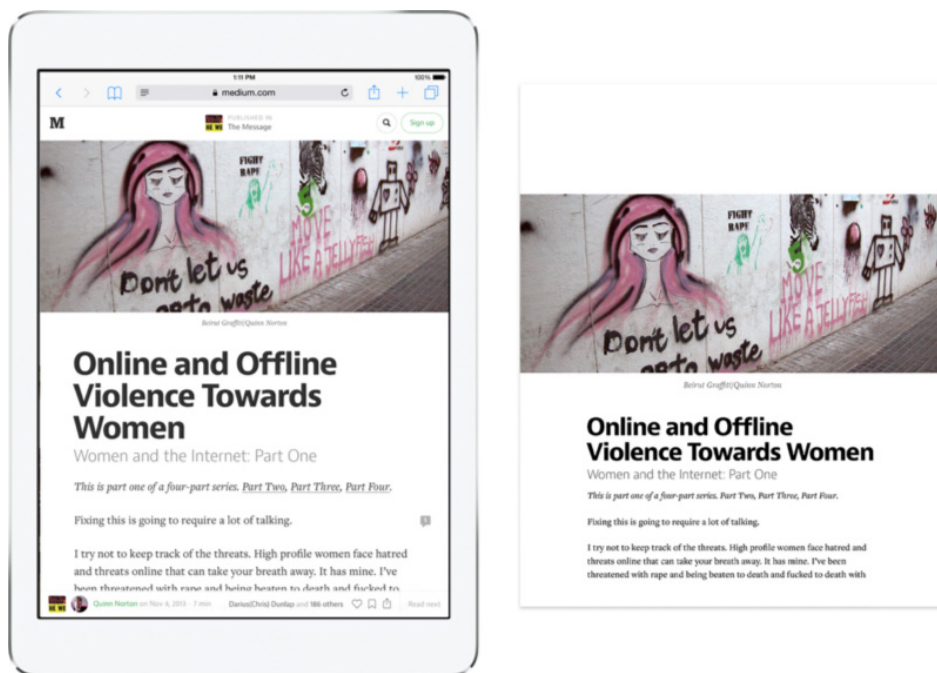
1:11 PM

100%

medium.com

M

PUBLISHED IN
The Message

Sign up

FIGHT RAPE

MOVE LIKE A JELLYFISH

Dont let us go to waste

Beirut Graffiti/Quinn Norton

Online and Offline Violence Towards Women

Women and the Internet: Part One

*This is part one of a four-part series. Part Two, Part Three, Part Four.*

Fixing this is going to require a lot of talking.

I try not to keep track of the threats. High profile women face hatred and threats online that can take your breath away. It has mine. I've been threatened with rape and being beaten to death and fucked to

Quinn Norton on Nov 4, 2016 · 7 min

Darius(Chris) Dunlap and 186 others

Read next

FIGHT RAPE

MOVE LIKE A JELLYFISH

Dont let us go to waste

Beirut Graffiti/Quinn Norton

Online and Offline Violence Towards Women

Women and the Internet: Part One

*This is part one of a four-part series. Part Two, Part Three, Part Four.*

Fixing this is going to require a lot of talking.

I try not to keep track of the threats. High profile women face hatred and threats online that can take your breath away. It has mine. I've been threatened with rape and being beaten to death and fucked to death with